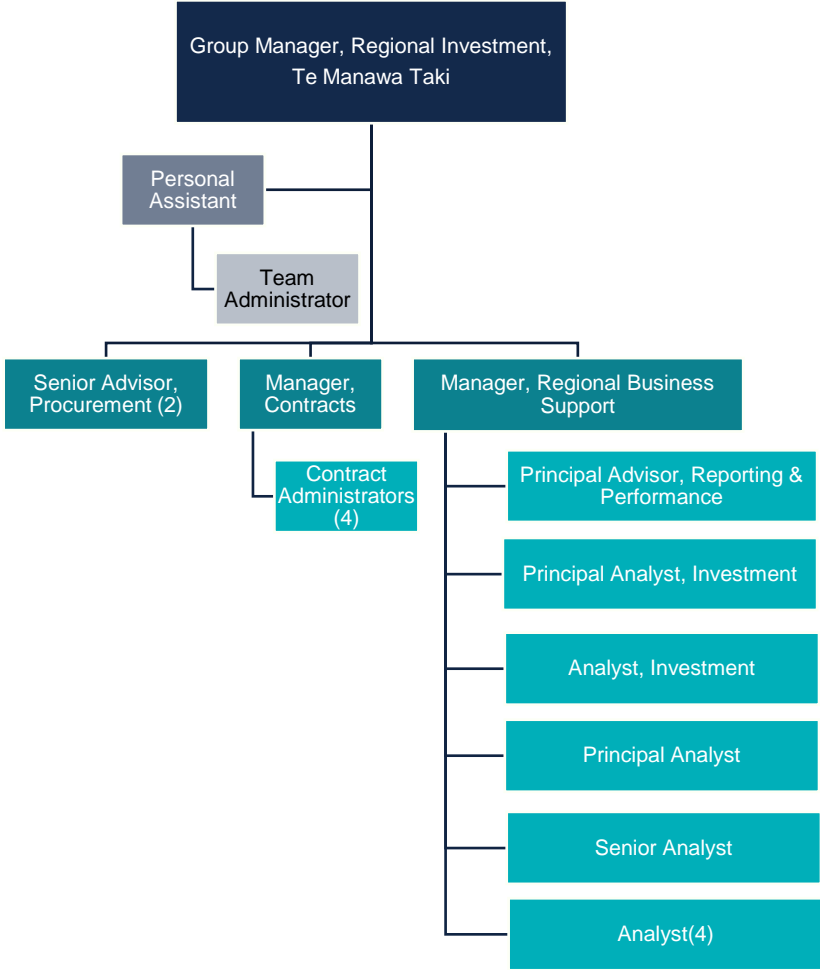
Group Manager, Regional Investment, Te Manawa Taki

Personal Assistant

Team Administrator

Senior Advisor, Procurement (2)

Manager, Contracts

Contract Administrators (4)

Manager, Regional Business Support

Principal Advisor, Reporting & Performance

Principal Analyst, Investment

Analyst, Investment

Principal Analyst

Senior Analyst

Analyst(4)